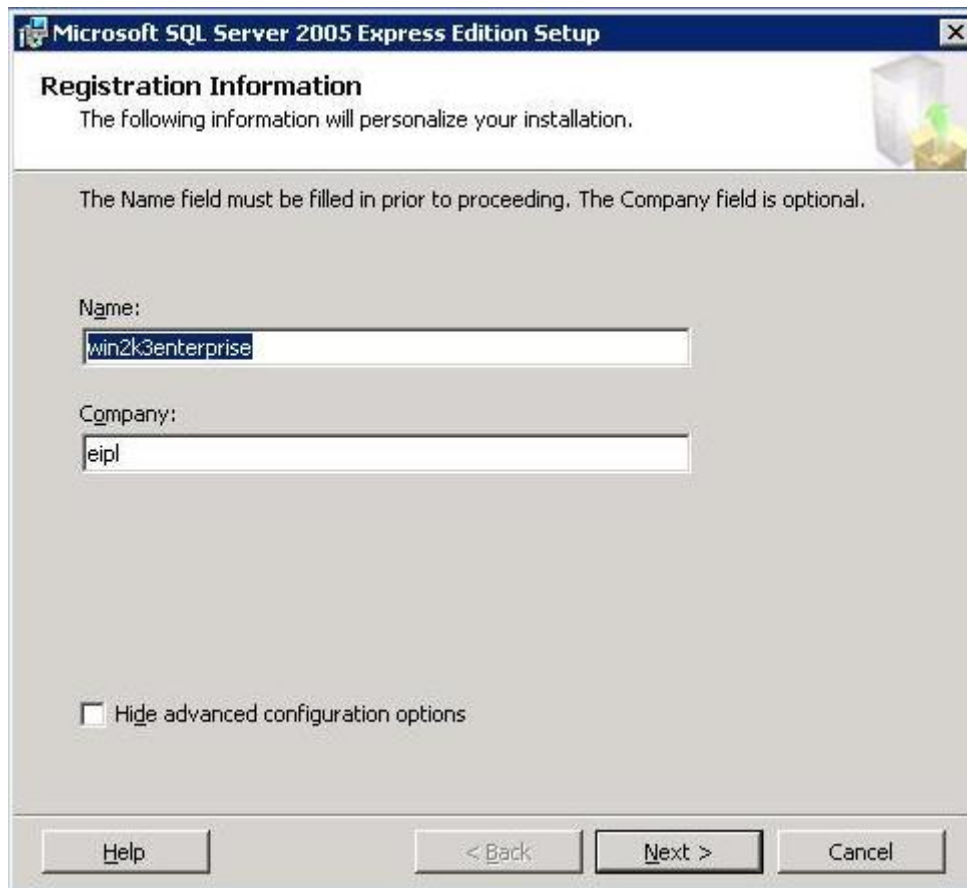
Microsoft SQL Server 2005 Express Edition Setup

Registration Information
The following information will personalize your installation.

The Name field must be filled in prior to proceeding. The Company field is optional.

Name:
win2k3enterprise

Company:
eipl

Hide advanced configuration options

Help
< Back
Next >
Cancel